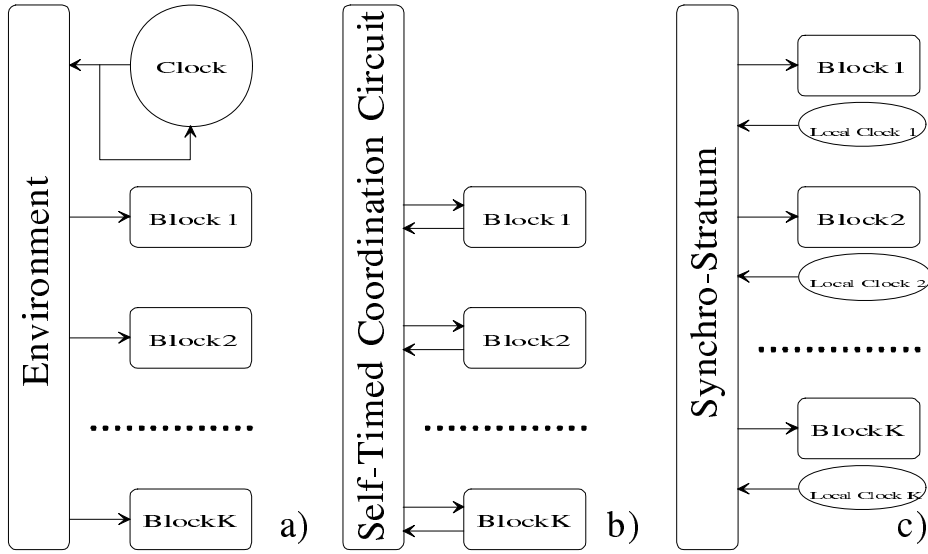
Environment

Clock

Block 1

Block2

............

BlockK

a)

Self-Timed Coordination Circuit

Block 1

Block2

............

BlockK

b)

Synchro-Stratum

Block 1

Local Clock 1

Block2

Local Clock 2

............

BlockK

Local Clock K

c)